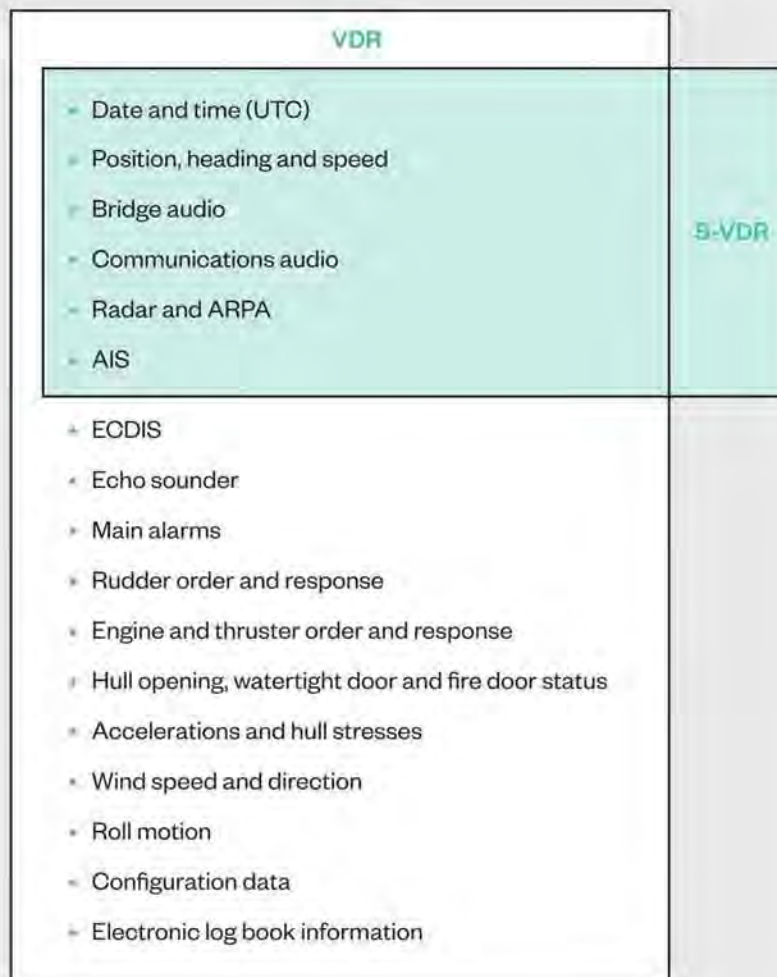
VDR

- Date and time (UTC)
- Position, heading and speed
- Bridge audio
- Communications audio
- Radar and ARPA
- AIS

S-VDR

- ECDIS
- Echo sounder
- Main alarms
- Rudder order and response
- Engine and thruster order and response
- Hull opening, watertight door and fire door status
- Accelerations and hull stresses
- Wind speed and direction
- Roll motion
- Configuration data
- Electronic log book information